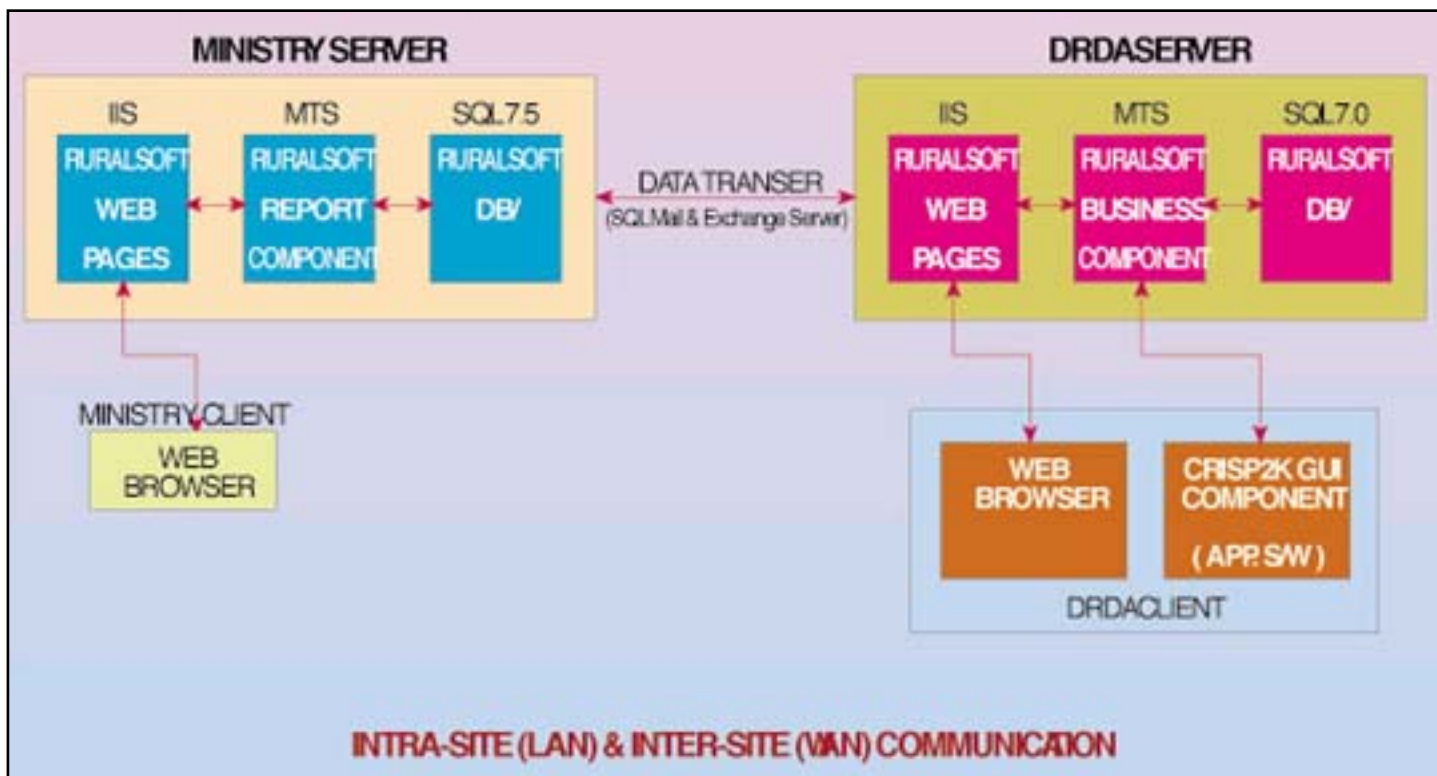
MINISTRY SERVER

IIS
RURALSOFT WEB PAGES

MTS
RURALSOFT REPORT COMPONENT

SQL7.5
RURALSOFT DB/

DATA TRANSER
(SQL Mail & Exchange Server)

DRDASERVER

IIS
RURALSOFT WEB PAGES

MTS
RURALSOFT BUSINESS COMPONENT

SQL7.0
RURALSOFT DB/

MINISTRY CLIENT
WEB BROWSER

WEB BROWSER

CRISP2K GUI COMPONENT
( APP. S/W )

DRDACLIENT

INTRA-SITE (LAN) & INTER-SITE (WAN) COMMUNICATION